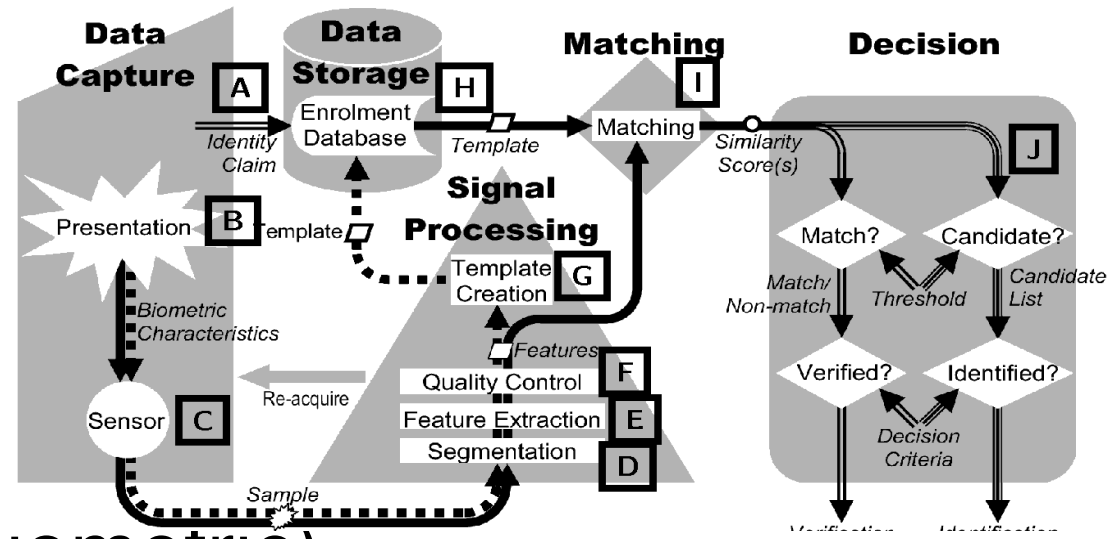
Data Capture

A

Identity Claim

Data Storage

H

Enrolment Database

Template

Matching

I

Matching

Similarity Score(s)

Decision

J

Presentation

B

Template

Signal Processing

Template Creation

G

Match?

Candidate?

Match/ Non-match

Threshold

Candidate List

Biometric Characteristics

Features

Quality Control

F

Verified?

Identified?

Re-acquire

Sensor

C

Feature Extraction

E

Segmentation

D

Decision Criteria

Sample

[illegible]

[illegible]

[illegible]